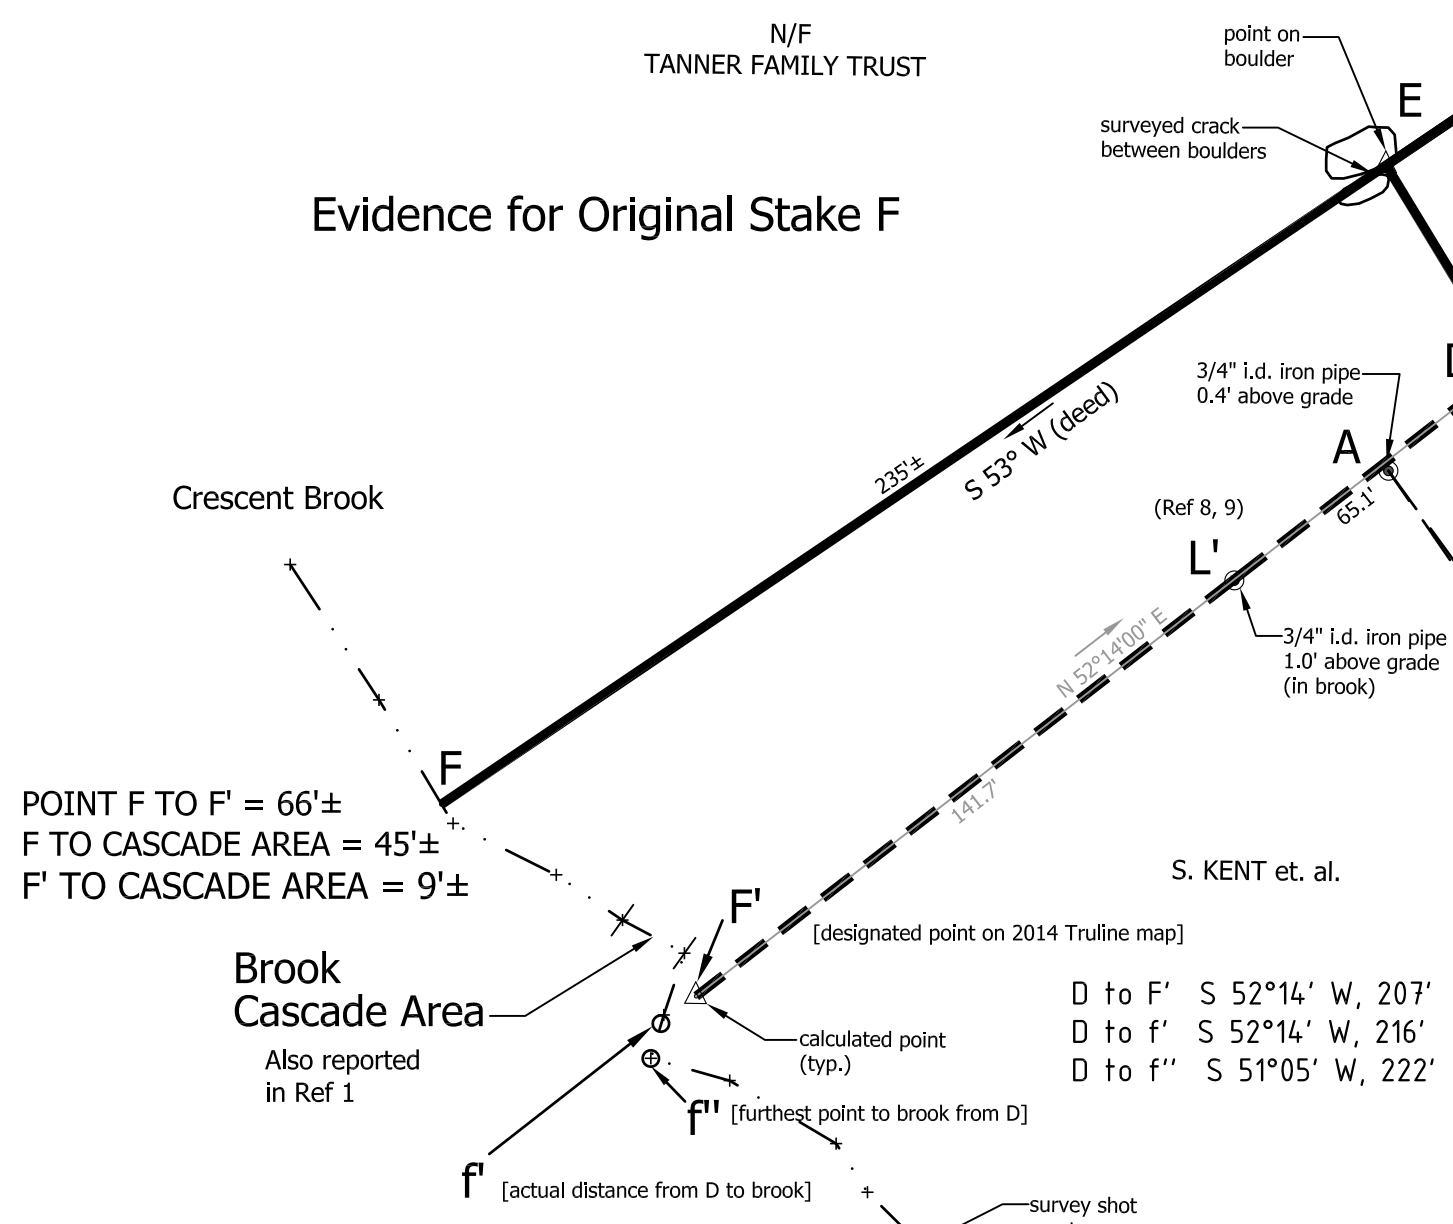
N/F
TANNER FAMILY TRUST

point on boulder

E

surveyed crack between boulders

Evidence for Original Stake F

3/4" i.d. iron pipe 0.4' above grade

D

235'±

S 53° W (deed)

A

Crescent Brook

(Ref 8, 9)

65.1'

L'

3/4" i.d. iron pipe 1.0' above grade (in brook)

N 52°14'00" E

F

POINT F TO F' = 66'±
F TO CASCADE AREA = 45'±
F' TO CASCADE AREA = 9'±

141.7'

S. KENT et. al.

F'

[designated point on 2014 Truline map]

Brook Cascade Area

D to F' S 52°14' W, 207'
D to f' S 52°14' W, 216'
D to f'' S 51°05' W, 222'

calculated point (typ.)

Also reported in Ref 1

f'' [furthest point to brook from D]

f' [actual distance from D to brook]

survey shot